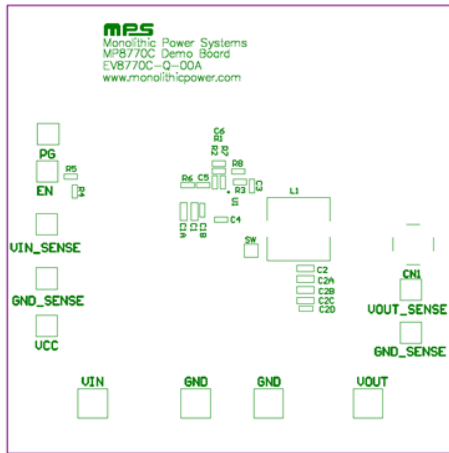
MPS
Monolithic Power Systems
MP8770C Demo Board
EV8770C-Q-00A
www.monolithicpower.com

PG
R5
EN
R4
C6
R1
R2
R7
R8
R6
C5
R3
C3
U1
C4
C1A
C1
C1B
SW
L1
VIN_SENSE
GND_SENSE
VCC
C2
C2A
C2B
C2C
C2D
CN1
VOUT_SENSE
GND_SENSE
VIN
GND
GND
VOUT